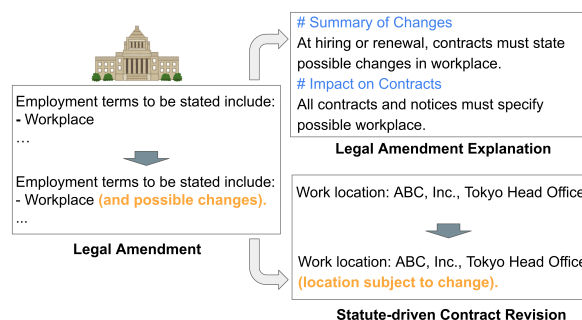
Employment terms to be stated include:
- Workplace
…

Employment terms to be stated include:
- Workplace (and possible changes).
...

Legal Amendment

# Summary of Changes
At hiring or renewal, contracts must state possible changes in workplace.
# Impact on Contracts
All contracts and notices must specify possible workplace.

Legal Amendment Explanation

Work location: ABC, Inc., Tokyo Head Office

Work location: ABC, Inc., Tokyo Head Office (location subject to change).

Statute-driven Contract Revision